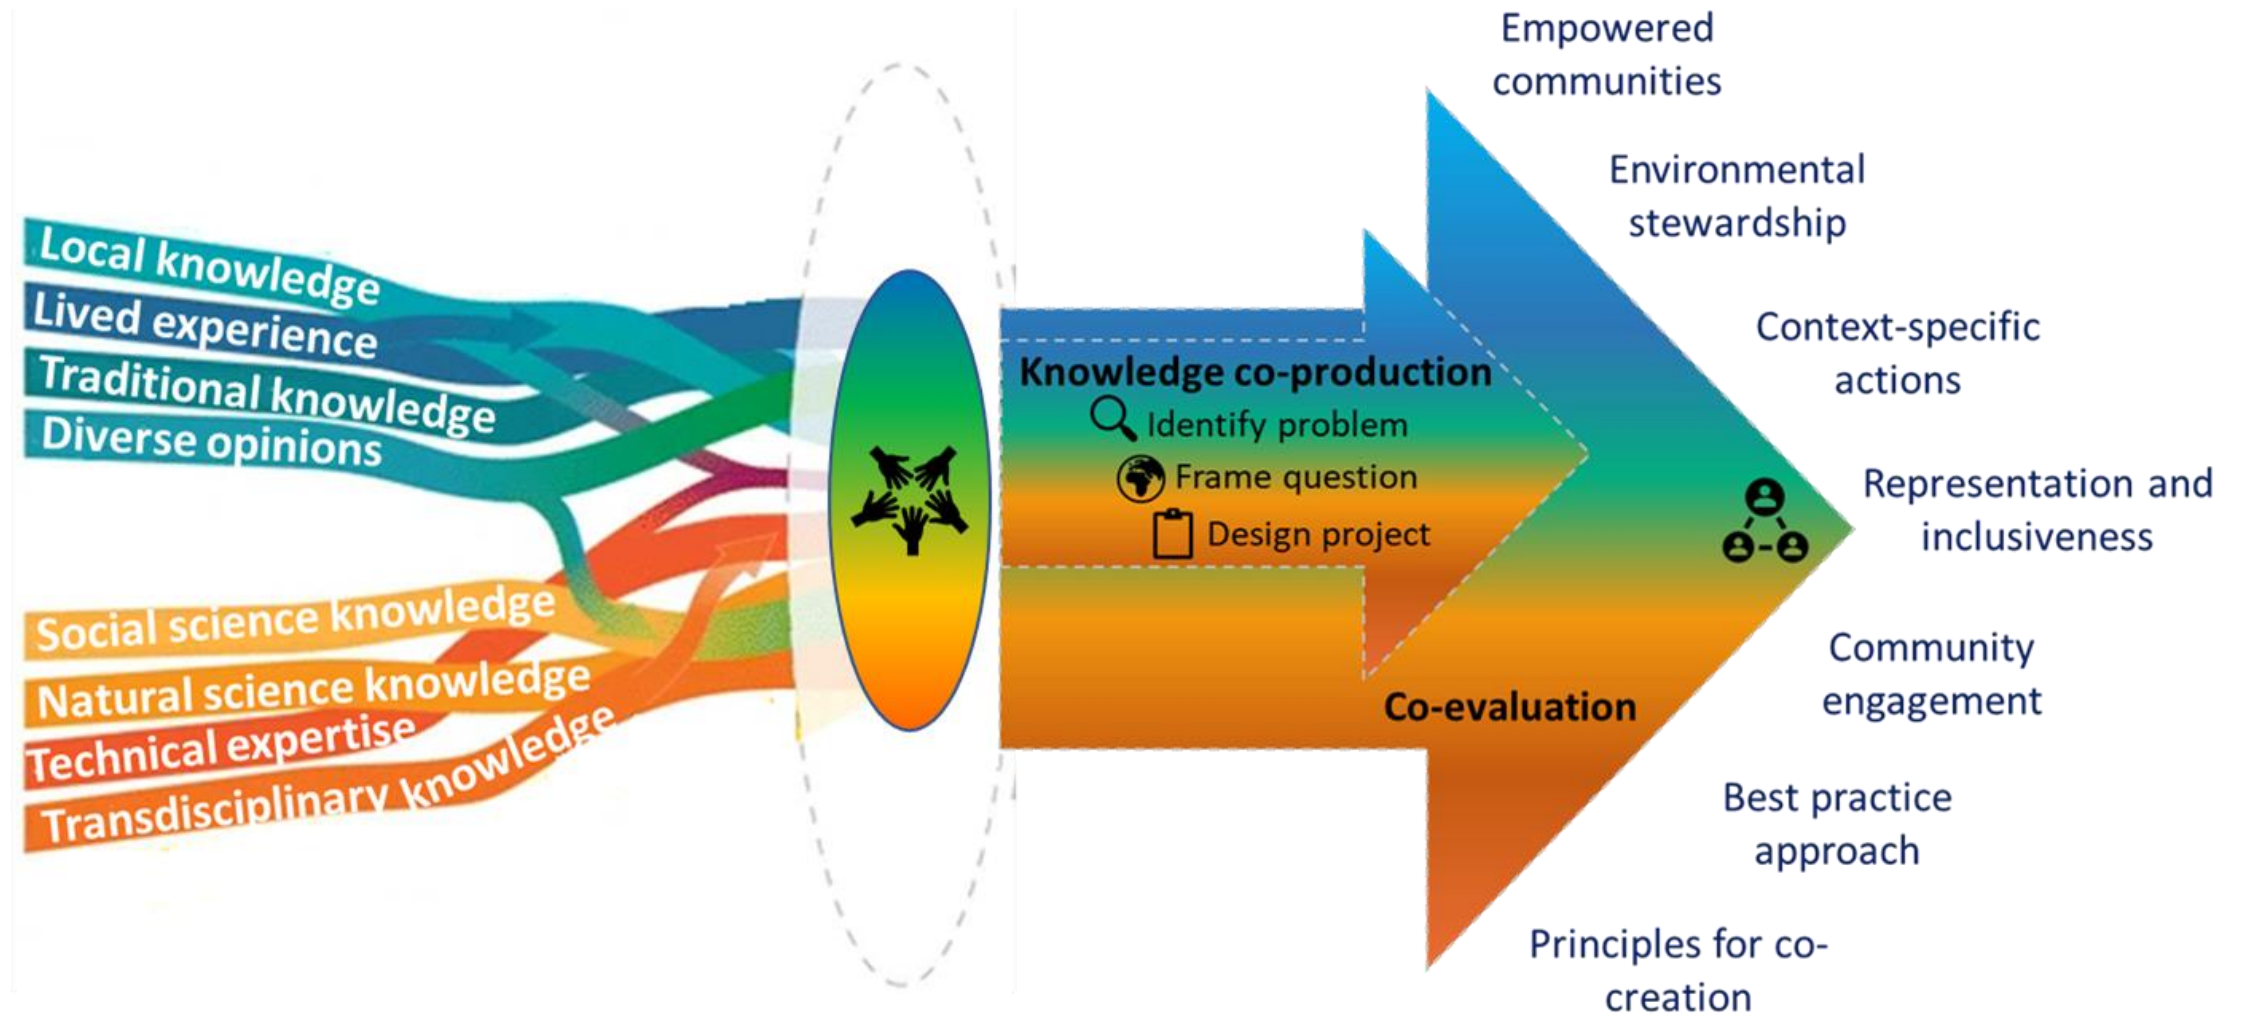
Local knowledge
Lived experience
Traditional knowledge
Diverse opinions

Social science knowledge
Natural science knowledge
Technical expertise
Transdisciplinary knowledge

Knowledge co-production
Identify problem
Frame question
Design project

Co-evaluation

Empowered communities

Environmental stewardship

Context-specific actions

Representation and inclusiveness

Community engagement

Best practice approach

Principles for co-creation